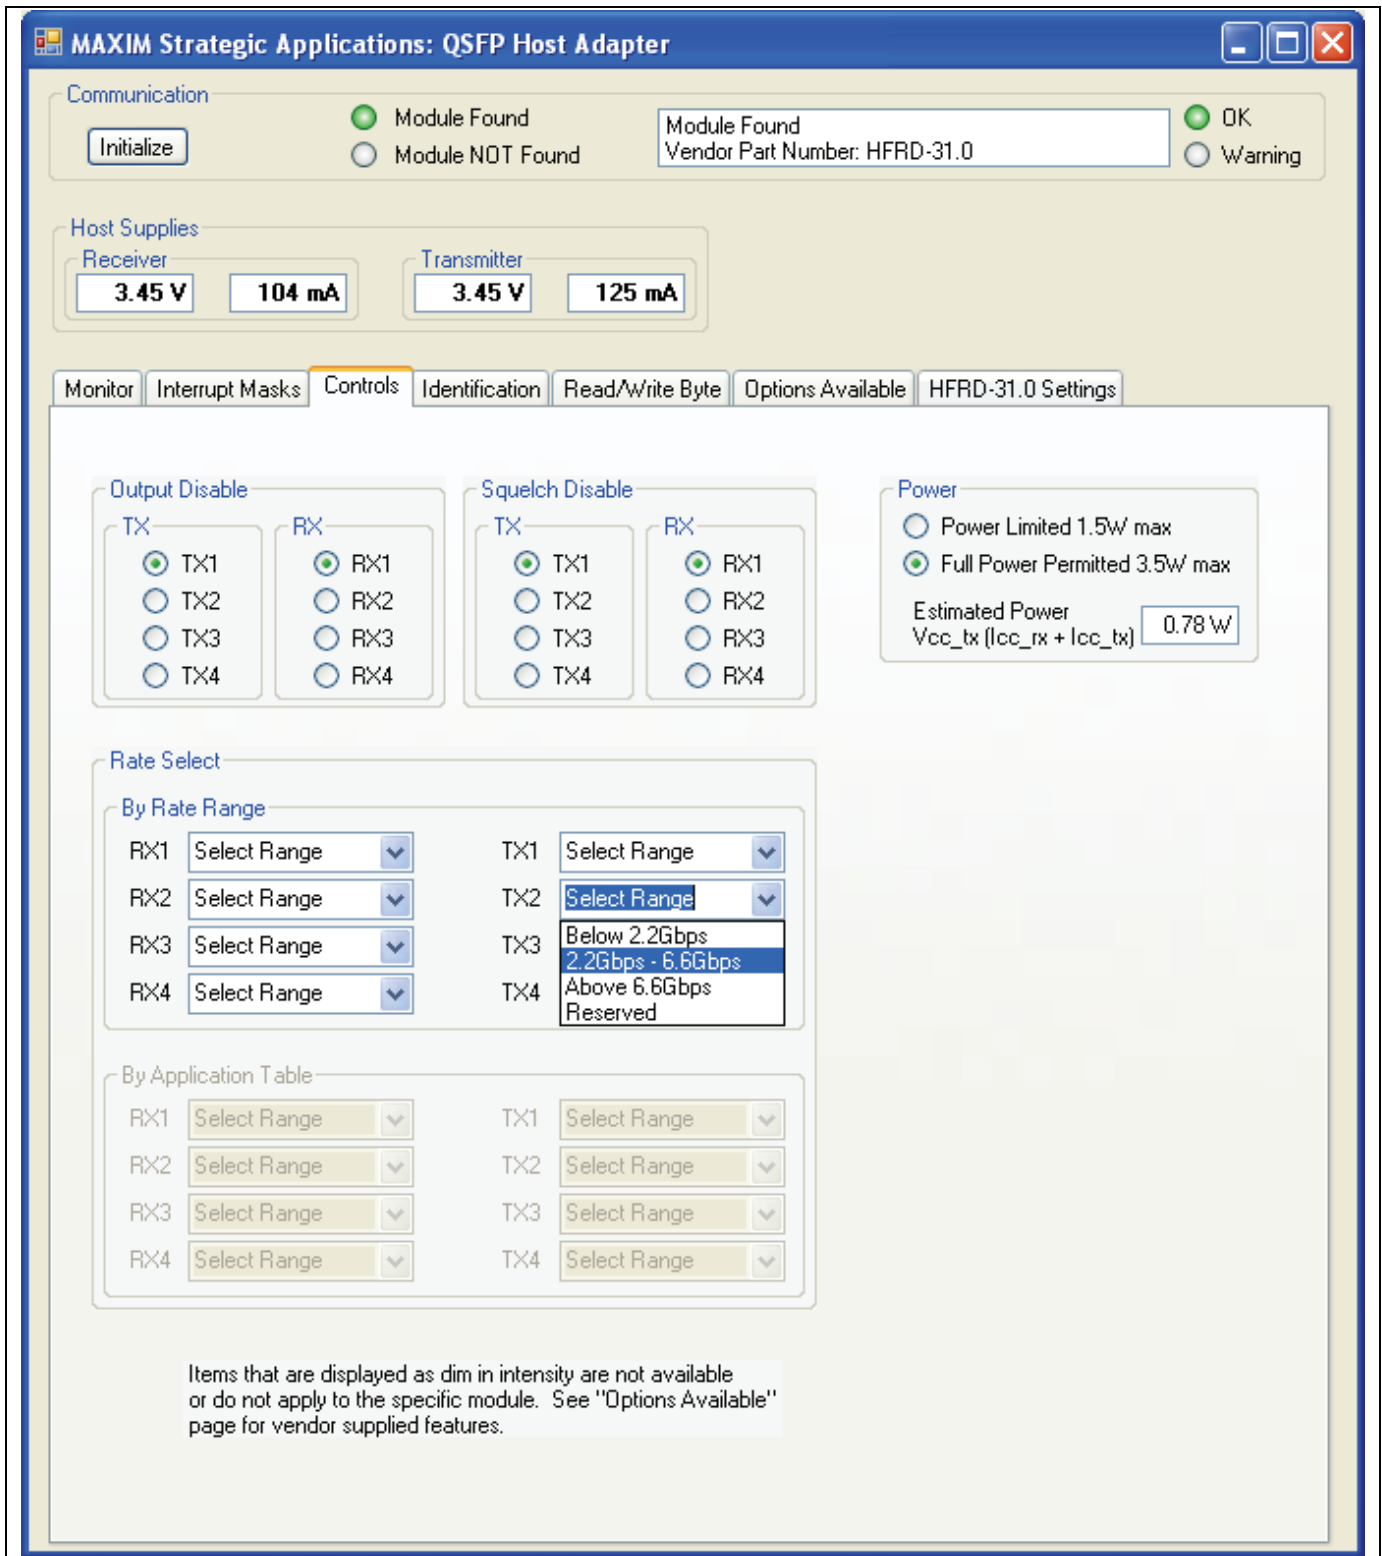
MAXIM Strategic Applications: QSFP Host Adapter

Communication

Initialize

Module Found

Module NOT Found

Module Found
Vendor Part Number: HFRD-31.0

OK

Warning

Host Supplies

Receiver

3.45 V

104 mA

Transmitter

3.45 V

125 mA

Monitor | Interrupt Masks | Controls | Identification | Read/Write Byte | Options Available | HFRD-31.0 Settings

Output Disable

TX

TX1

TX2

TX3

TX4

RX

RX1

RX2

RX3

RX4

Squelch Disable

TX

TX1

TX2

TX3

TX4

RX

RX1

RX2

RX3

RX4

Power

Power Limited 1.5W max

Full Power Permitted 3.5W max

Estimated Power
Vcc_tx (Icc_rx + Icc_tx)

0.78 W

Rate Select

By Rate Range

RX1 Select Range

RX2 Select Range

RX3 Select Range

RX4 Select Range

TX1 Select Range

TX2 Select Range

TX3

TX4

Below 2.2Gbps
2.2Gbps - 6.6Gbps
Above 6.6Gbps
Reserved

By Application Table

RX1 Select Range

RX2 Select Range

RX3 Select Range

RX4 Select Range

TX1 Select Range

TX2 Select Range

TX3 Select Range

TX4 Select Range

Items that are displayed as dim in intensity are not available or do not apply to the specific module. See "Options Available" page for vendor supplied features.